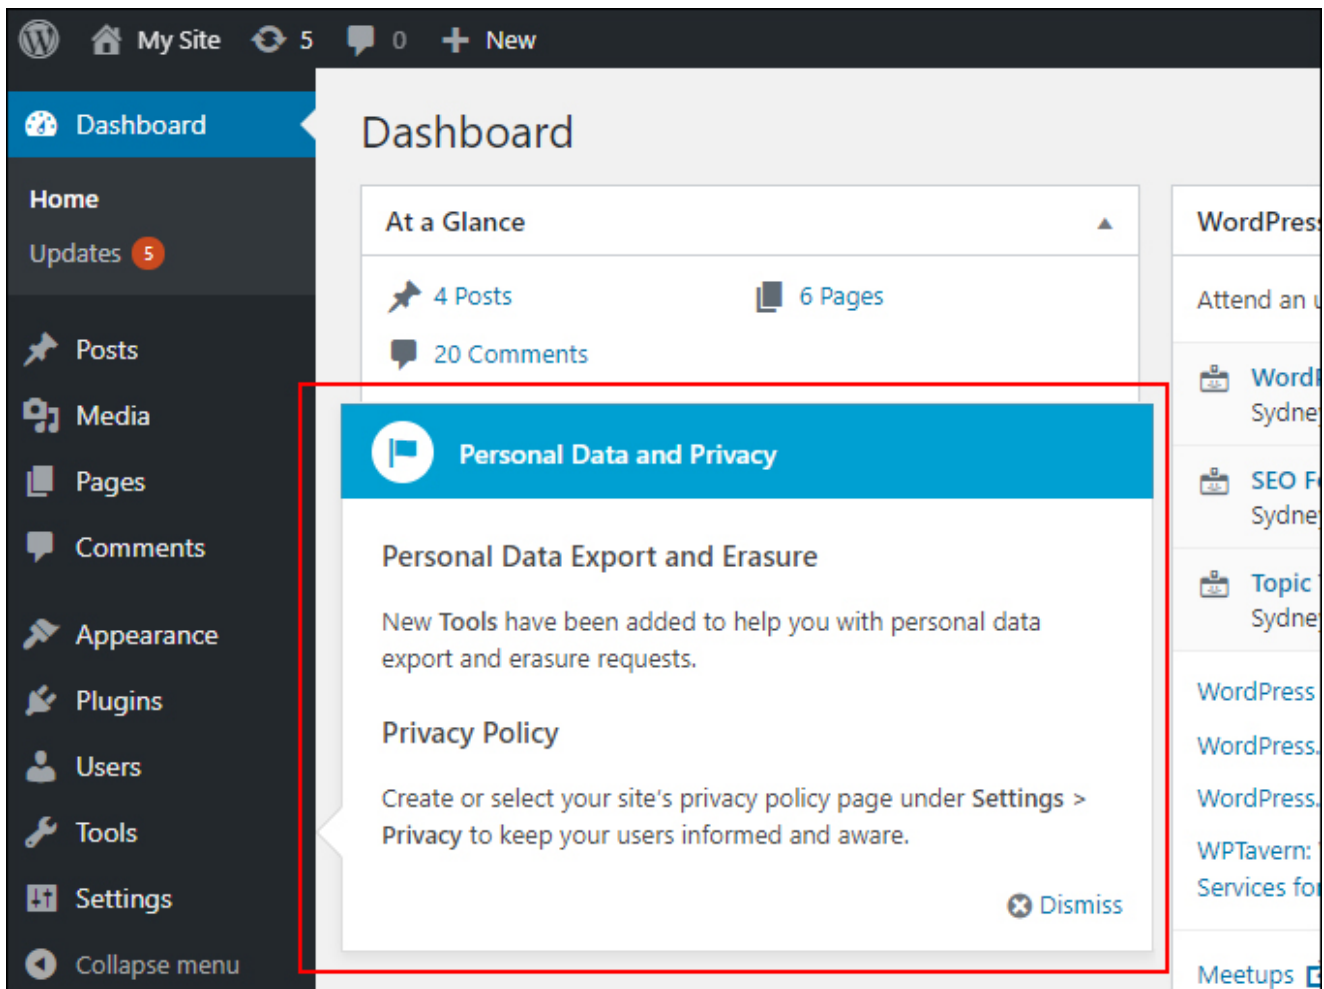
My Site 5 0 New

Dashboard

Home

Updates 5

Posts

Media

Pages

Comments

Appearance

Plugins

Users

Tools

Settings

Collapse menu

Dashboard

At a Glance

4 Posts

6 Pages

20 Comments

Personal Data and Privacy

Personal Data Export and Erasure

New Tools have been added to help you with personal data export and erasure requests.

Privacy Policy

Create or select your site's privacy policy page under Settings > Privacy to keep your users informed and aware.

Dismiss

WordPres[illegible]

Attend an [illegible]

Word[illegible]
Sydne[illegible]

SEO F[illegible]
Sydne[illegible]

Topic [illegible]
Sydne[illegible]

WordPress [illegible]

WordPress.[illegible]

WordPress.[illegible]

WPTavern: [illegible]
Services fo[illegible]

Meetups